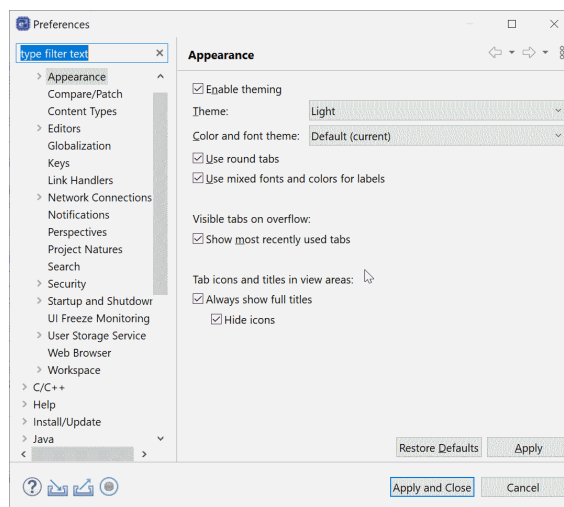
Preferences

type filter text

Appearance
Compare/Patch
Content Types
Editors
Globalization
Keys
Link Handlers
Network Connections
Notifications
Perspectives
Project Natures
Search
Security
Startup and Shutdowr
UI Freeze Monitoring
User Storage Service
Web Browser
Workspace
C/C++
Help
Install/Update
Java

Appearance

☑ Enable theming
Theme: Light
Color and font theme: Default (current)
☑ Use round tabs
☑ Use mixed fonts and colors for labels

Visible tabs on overflow:
☑ Show most recently used tabs

Tab icons and titles in view areas:
☑ Always show full titles
☑ Hide icons

Restore Defaults
Apply

Apply and Close
Cancel